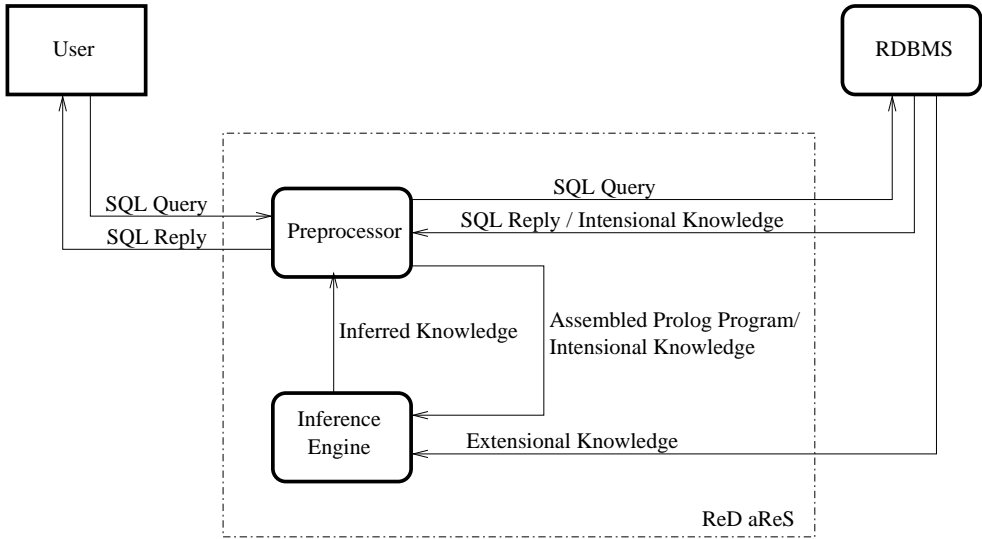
User

RDBMS

SQL Query

SQL Reply

Preprocessor

SQL Query

SQL Reply / Intensional Knowledge

Inferred Knowledge

Assembled Prolog Program/ Intensional Knowledge

Inference Engine

Extensional Knowledge

ReD aReS